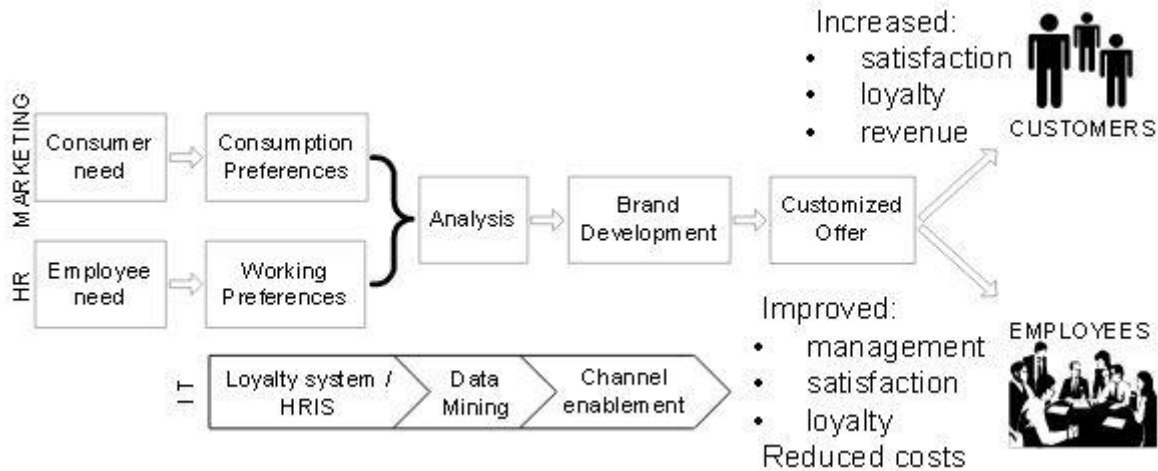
MARKETING

Consumer need

Consumption Preferences

HR

Employee need

Working Preferences

Analysis

Brand Development

Customized Offer

Increased:
• satisfaction
• loyalty
• revenue

CUSTOMERS

Improved:
• management
• satisfaction
• loyalty
Reduced costs

EMPLOYEES

IT

Loyalty system / HRIS

Data Mining

Channel enablement